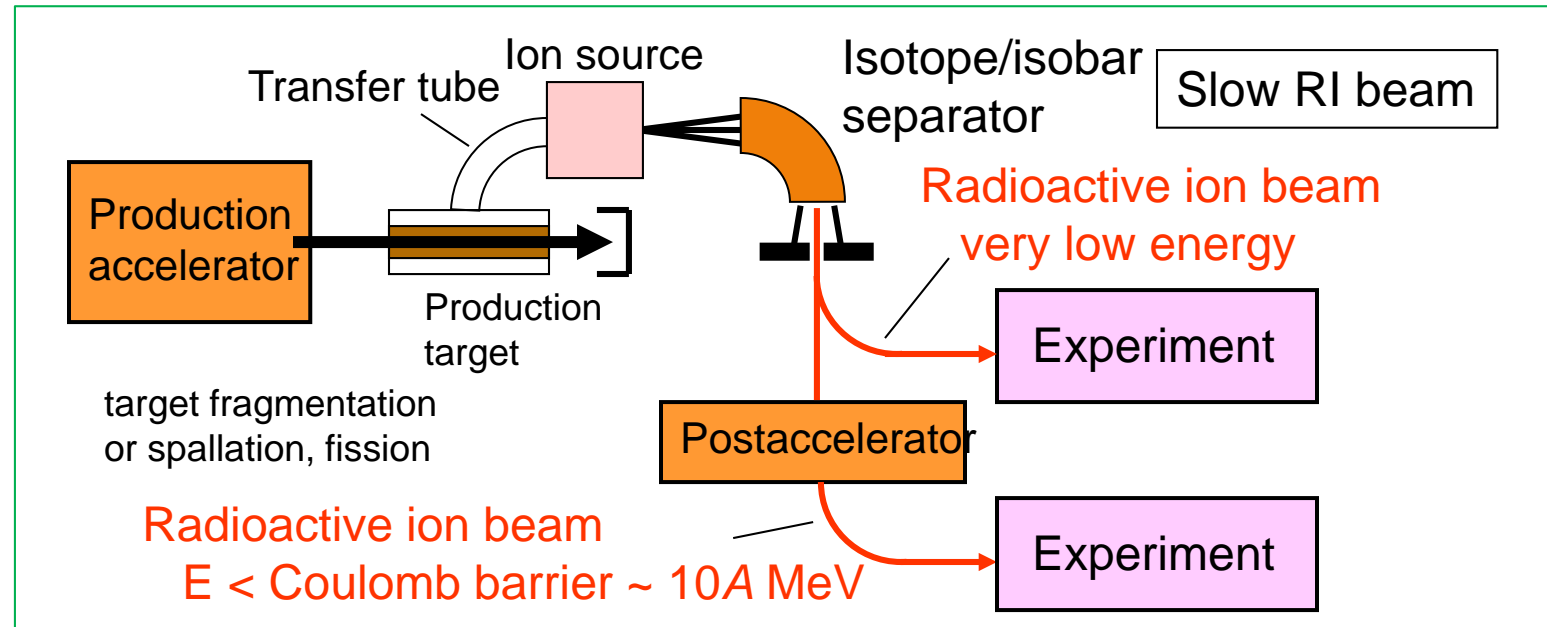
Ion source

Transfer tube

Isotope/isobar separator

Slow RI beam

Production accelerator

Production target

Radioactive ion beam very low energy

Experiment

target fragmentation or spallation, fission

Postaccelerator

Radioactive ion beam E < Coulomb barrier ~ 10$A$ MeV

Experiment